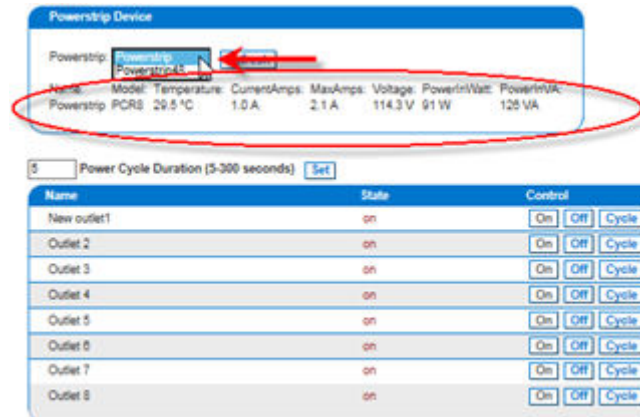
Powerstrip Device

Powerstrip: Powerstrip Powerstrip45 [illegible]

| Name: | Model: | Temperature: | CurrentAmps: | MaxAmps: | Voltage: | PowerInWatt: | PowerInVA: |
|---|---|---|---|---|---|---|---|
| Powerstrip | PCR8 | 29.5 °C | 1.0 A | 2.1 A | 114.3 V | 91 W | 126 VA |

5 Power Cycle Duration (5-300 seconds) Set

| Name | State | Control |
|---|---|---|
| New outlet1 | on | On Off Cycle |
| Outlet 2 | on | On Off Cycle |
| Outlet 3 | on | On Off Cycle |
| Outlet 4 | on | On Off Cycle |
| Outlet 5 | on | On Off Cycle |
| Outlet 6 | on | On Off Cycle |
| Outlet 7 | on | On Off Cycle |
| Outlet 8 | on | On Off Cycle |